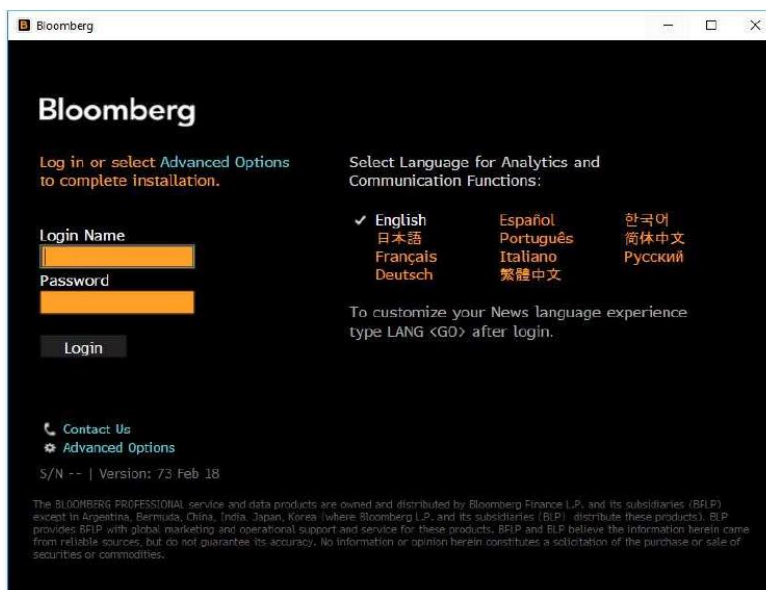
Bloomberg

Bloomberg

Log in or select Advanced Options to complete installation.

Login Name

Password

Login

Select Language for Analytics and Communication Functions:

✓ English
日本語
Français
Deutsch
Español
Português
Italiano
繁體中文
한국어
简体中文
Русский

To customize your News language experience type LANG <GO> after login.

Contact Us
Advanced Options

S/N -- | Version: 73 Feb 18

The BLOOMBERG PROFESSIONAL service and data products are owned and distributed by Bloomberg Finance L.P. and its subsidiaries (BFLP) except in Argentina, Bermuda, China, India, Japan, Korea (where Bloomberg L.P. and its subsidiaries (BLP) distribute these products). BLP provides BFLP with global marketing and operational support and service for these products. BFLP and BLP believe the information herein came from reliable sources, but do not guarantee its accuracy. No information or opinion herein constitutes a solicitation of the purchase or sale of securities or commodities.